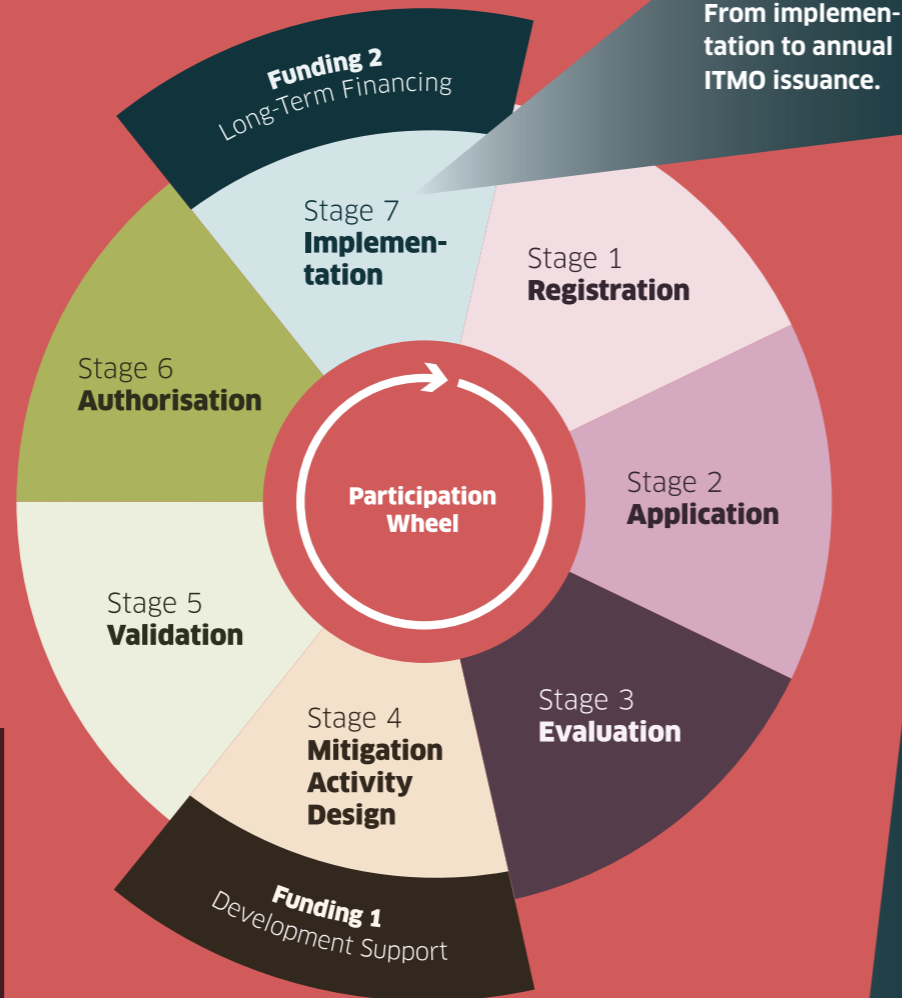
From implementation to annual ITMO issuance.

Funding 2
Long-Term Financing

Stage 7
Implementation

Stage 1
Registration

Stage 6
Authorisation

Participation Wheel

Stage 2
Application

Stage 5
Validation

Stage 3
Evaluation

Stage 4
Mitigation Activity Design

Funding 1
Development Support